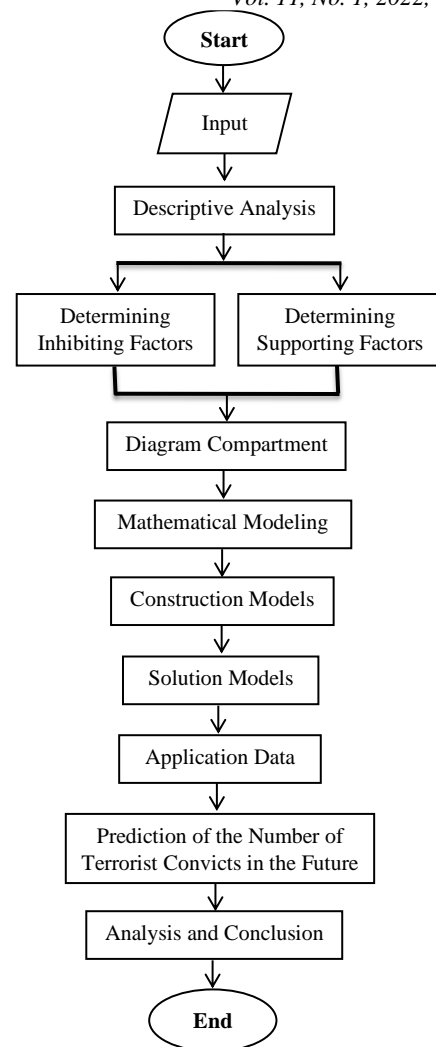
Vol. 11, No. 1, 2022,

Start

Input

Descriptive Analysis

Determining Inhibiting Factors

Determining Supporting Factors

Diagram Compartment

Mathematical Modeling

Construction Models

Solution Models

Application Data

Prediction of the Number of Terrorist Convicts in the Future

Analysis and Conclusion

End